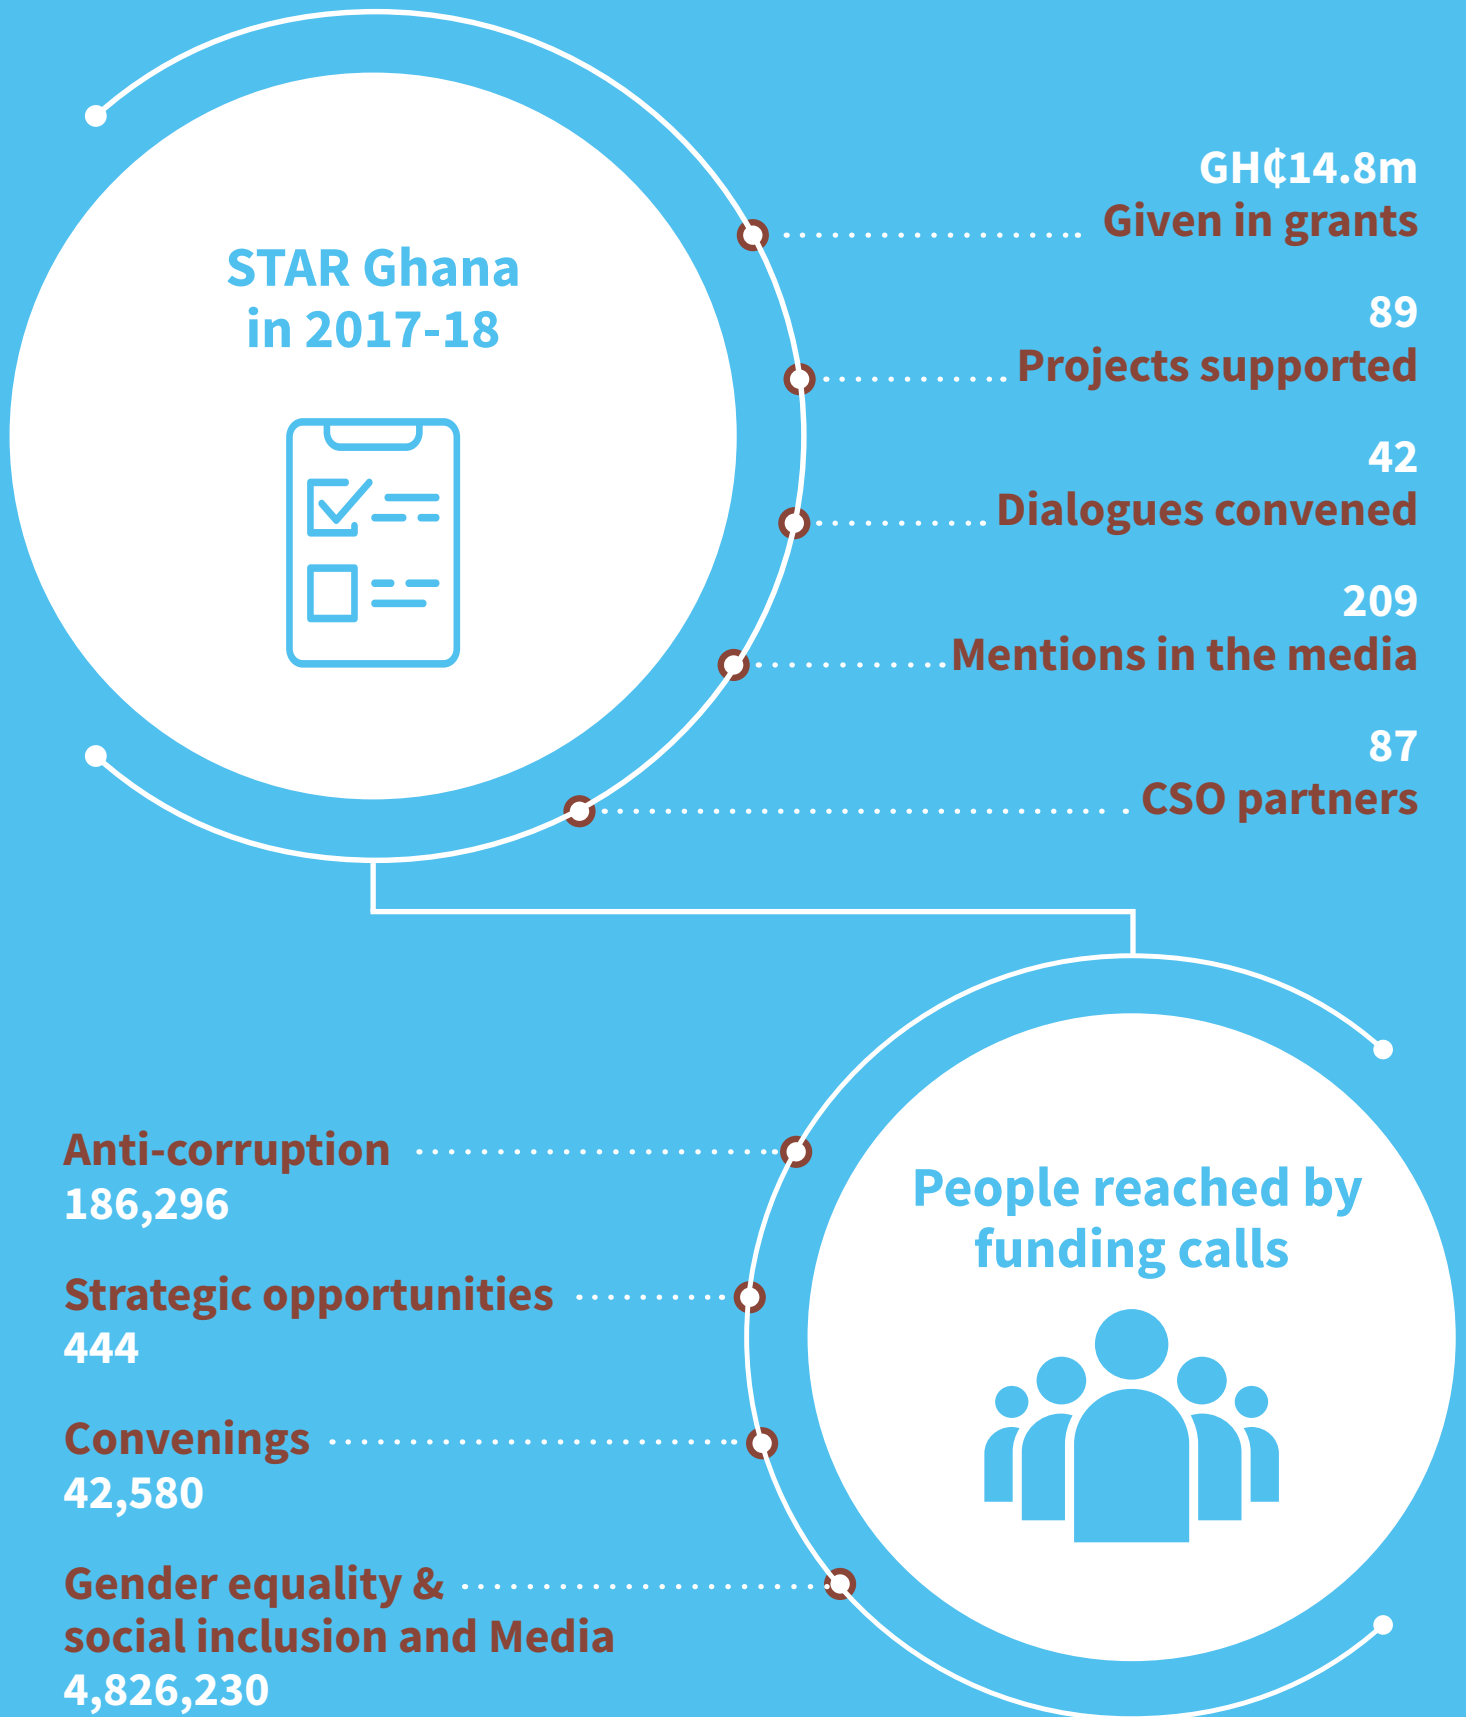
STAR Ghana in 2017-18

GH₵14.8m
Given in grants

89
Projects supported

42
Dialogues convened

209
Mentions in the media

87
CSO partners

People reached by funding calls

Anti-corruption
186,296

Strategic opportunities
444

Convenings
42,580

Gender equality & social inclusion and Media
4,826,230